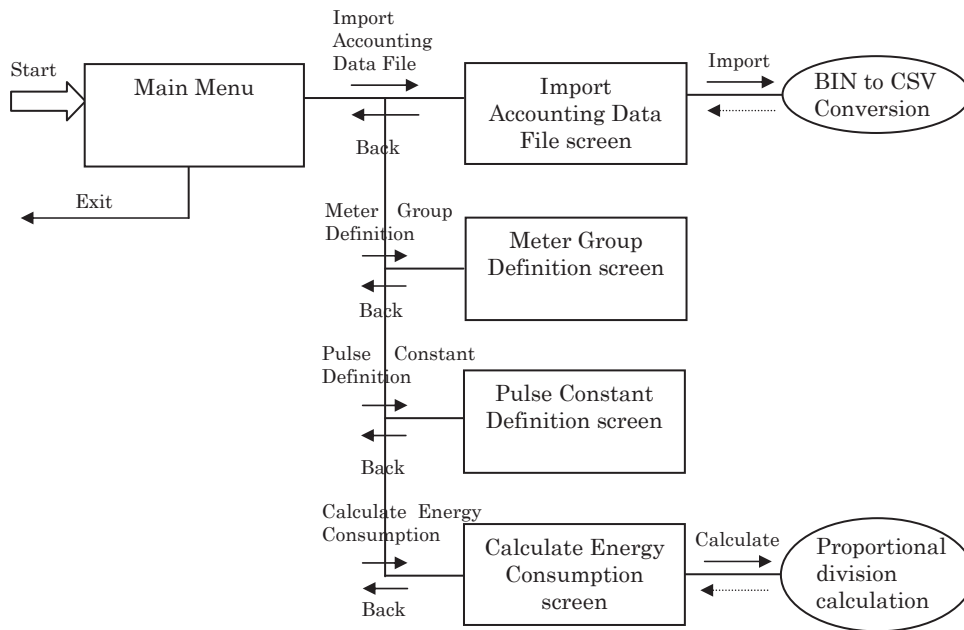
Start

Main Menu

Exit

Import Accounting Data File

Back

Import Accounting Data File screen

Import

BIN to CSV Conversion

Meter Group Definition

Back

Meter Group Definition screen

Pulse Constant Definition

Back

Pulse Constant Definition screen

Calculate Energy Consumption

Back

Calculate Energy Consumption screen

Calculate

Proportional division calculation